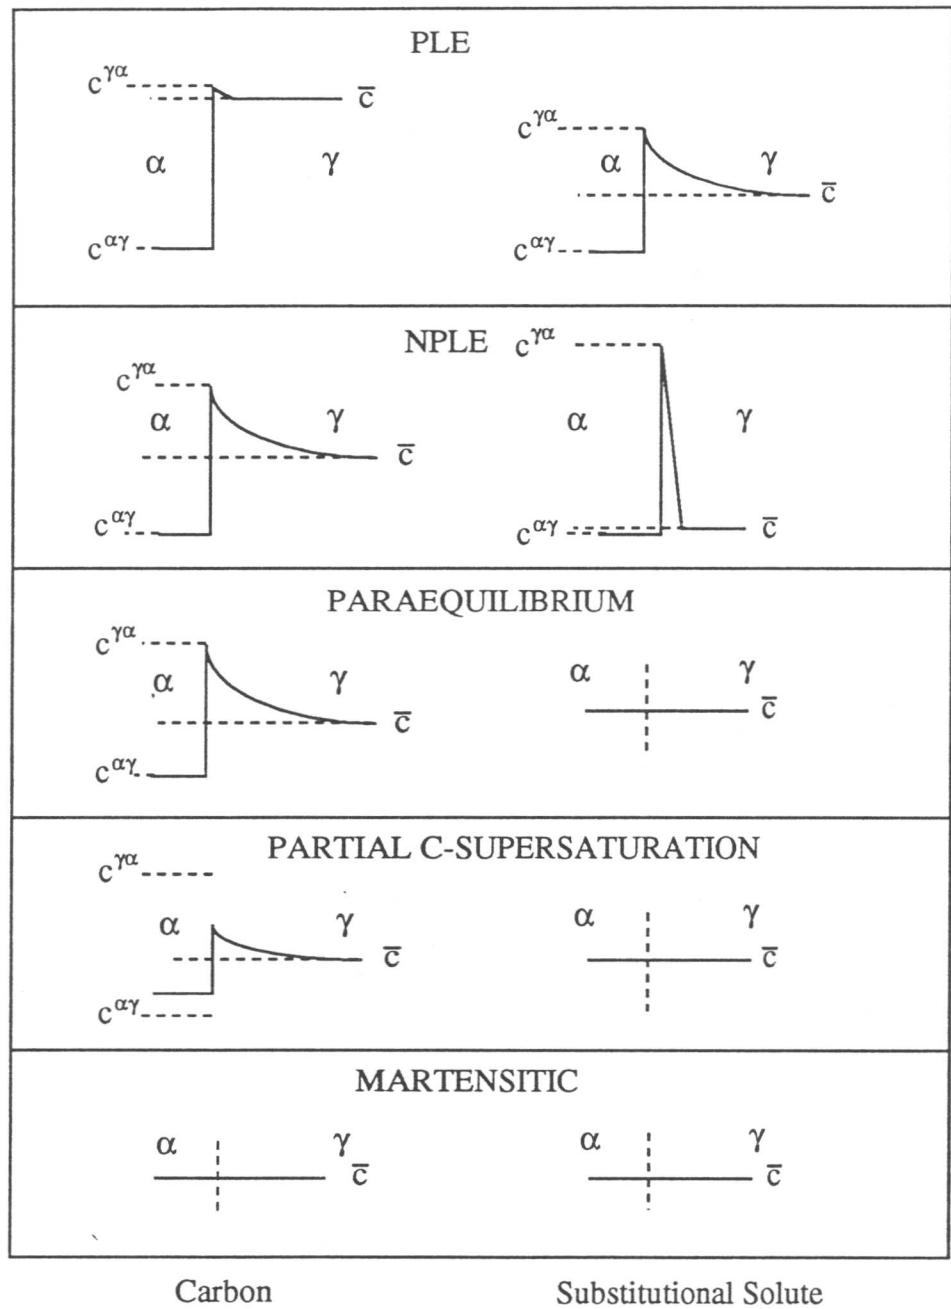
PLE

$c^{\gamma\alpha}$

$\bar{c}$

$\alpha$

$\gamma$

$c^{\alpha\gamma}$

$c^{\gamma\alpha}$

$\alpha$

$\gamma$

$\bar{c}$

$c^{\alpha\gamma}$

NPLE

$c^{\gamma\alpha}$

$\alpha$

$\gamma$

$\bar{c}$

$c^{\alpha\gamma}$

$c^{\gamma\alpha}$

$\alpha$

$\gamma$

$c^{\alpha\gamma}$

$\bar{c}$

PARAEQUILIBRIUM

$c^{\gamma\alpha}$

$\alpha$

$\gamma$

$\bar{c}$

$c^{\alpha\gamma}$

$\alpha$

$\gamma$

$\bar{c}$

PARTIAL C-SUPERSATURATION

$c^{\gamma\alpha}$

$\alpha$

$\gamma$

$\bar{c}$

$c^{\alpha\gamma}$

$\alpha$

$\gamma$

$\bar{c}$

MARTENSITIC

$\alpha$

$\gamma$

$\bar{c}$

$\alpha$

$\gamma$

$\bar{c}$

Carbon

Substitutional Solute